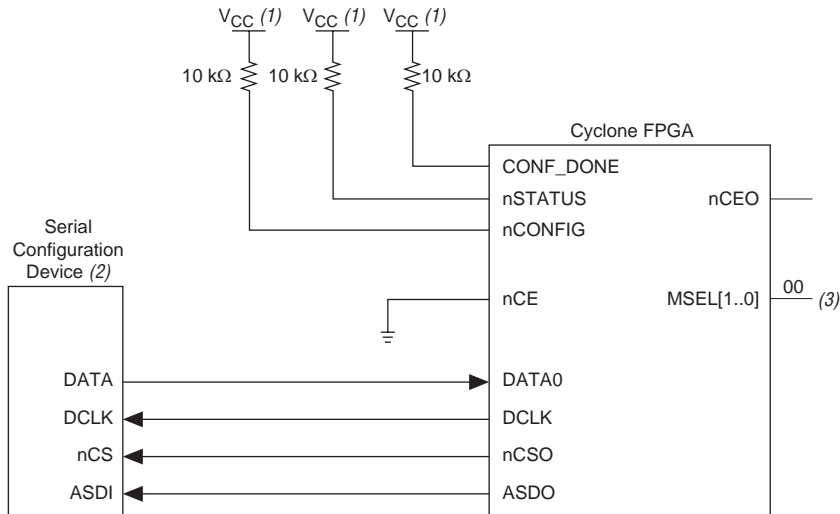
$V_{CC}$ (1) $V_{CC}$ (1) $V_{CC}$ (1)

10 kΩ 10 kΩ 10 kΩ

Cyclone FPGA

CONF_DONE

nSTATUS

nCEO

nCONFIG

Serial Configuration Device (2)

nCE

MSEL[1..0]

00

(3)

DATA

DATA0

DCLK

DCLK

nCS

nCSO

ASDI

ASDO